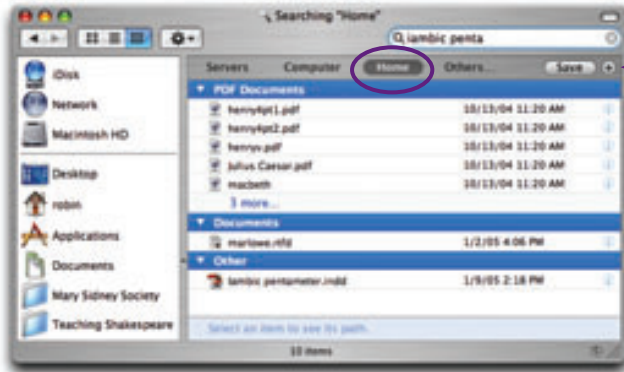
Searching "Home"

iambic penta

iDisk
Network
Macintosh HD
Desktop
robin
Applications
Documents
Mary Sidney Society
Teaching Shakespeare

Servers Computer Home Others... Save

PDF Documents

| | |
|---|---|
| henry4pt1.pdf | 10/13/04 11:20 AM |
| henry4pt2.pdf | 10/13/04 11:20 AM |
| henryv.pdf | 10/13/04 11:20 AM |
| Julius Caesar.pdf | 10/13/04 11:20 AM |
| macbeth | 10/13/04 11:20 AM |

3 more...

Documents

| | |
|---|---|
| marlowe.rtfd | 1/2/05 4:06 PM |

Other

| | |
|---|---|
| iambic pentameter.indd | 1/9/05 2:18 PM |

Select an item to see its path.

10 items